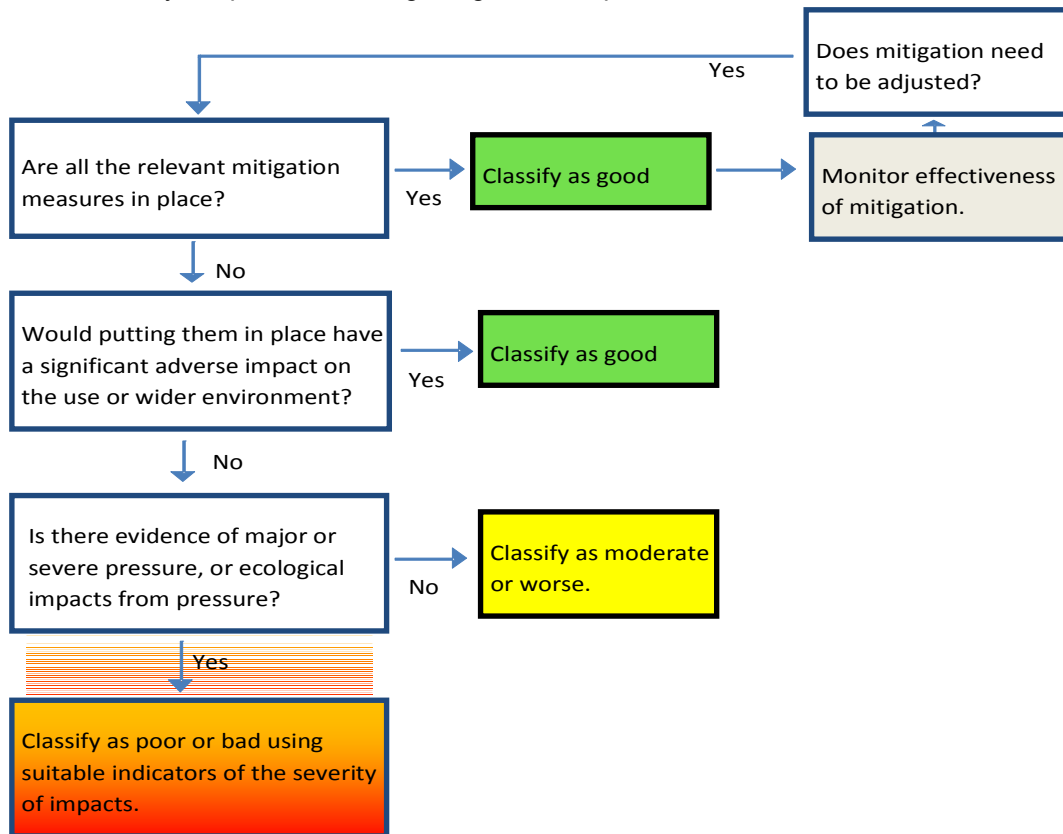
Does mitigation need to be adjusted?

Yes

Are all the relevant mitigation measures in place?

Yes

Classify as good

Monitor effectiveness of mitigation.

No

Would putting them in place have a significant adverse impact on the use or wider environment?

Yes

Classify as good

No

Is there evidence of major or severe pressure, or ecological impacts from pressure?

No

Classify as moderate or worse.

Yes

Classify as poor or bad using suitable indicators of the severity of impacts.